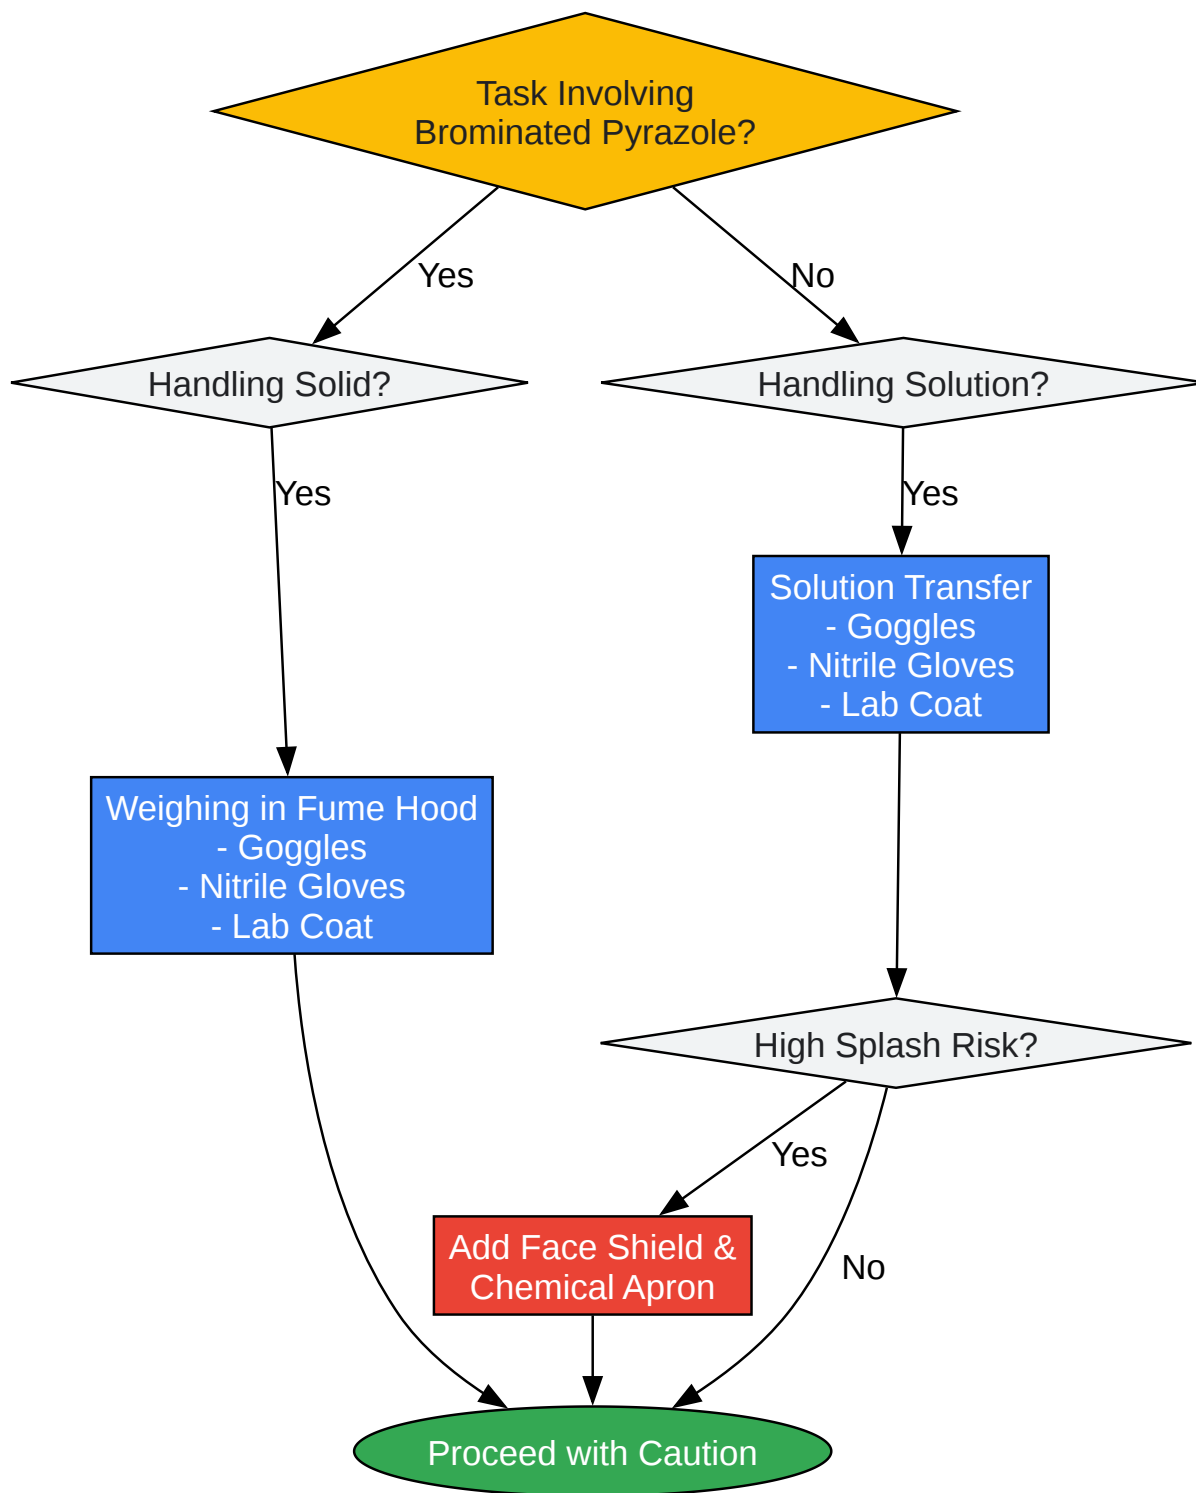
Task Involving
Brominated Pyrazole?

Yes

No

Handling Solid?

Handling Solution?

Yes

Yes

Solution Transfer
- Goggles
- Nitrile Gloves
- Lab Coat

Weighing in Fume Hood
- Goggles
- Nitrile Gloves
- Lab Coat

High Splash Risk?

Yes

No

Add Face Shield &
Chemical Apron

Proceed with Caution